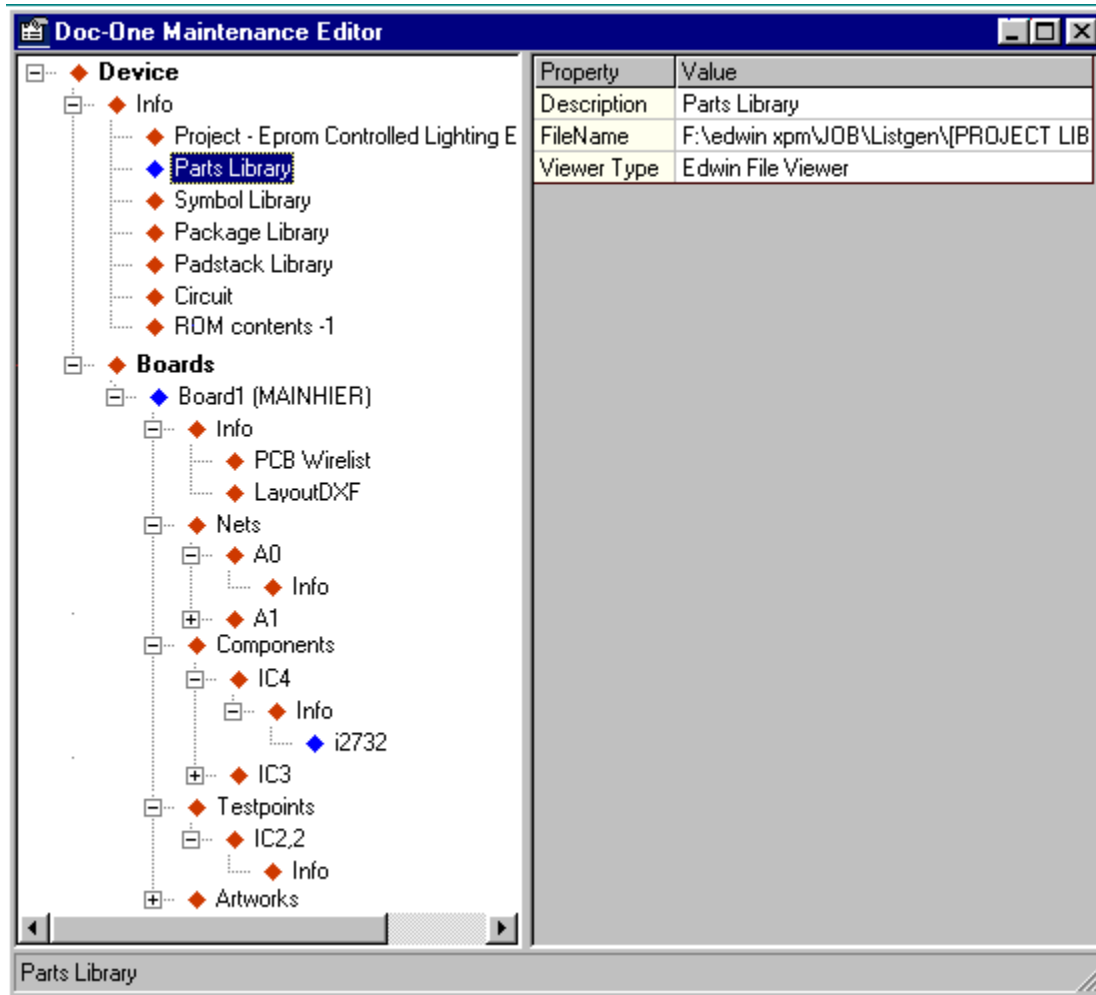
Doc-One Maintenance Editor

Device
Info
Project - Eprom Controlled Lighting E
Parts Library
Symbol Library
Package Library
Padstack Library
Circuit
ROM contents -1
Boards
Board1 (MAINHIER)
Info
PCB Wirelist
LayoutDXF
Nets
A0
Info
A1
Components
IC4
Info
i2732
IC3
Testpoints
IC2,2
Info
Artworks

| Property | Value |
|---|---|
| Description | Parts Library |
| FileName | F:\edwin xpm\JOB\Listgen\[PROJECT LIB |
| Viewer Type | Edwin File Viewer |

Parts Library